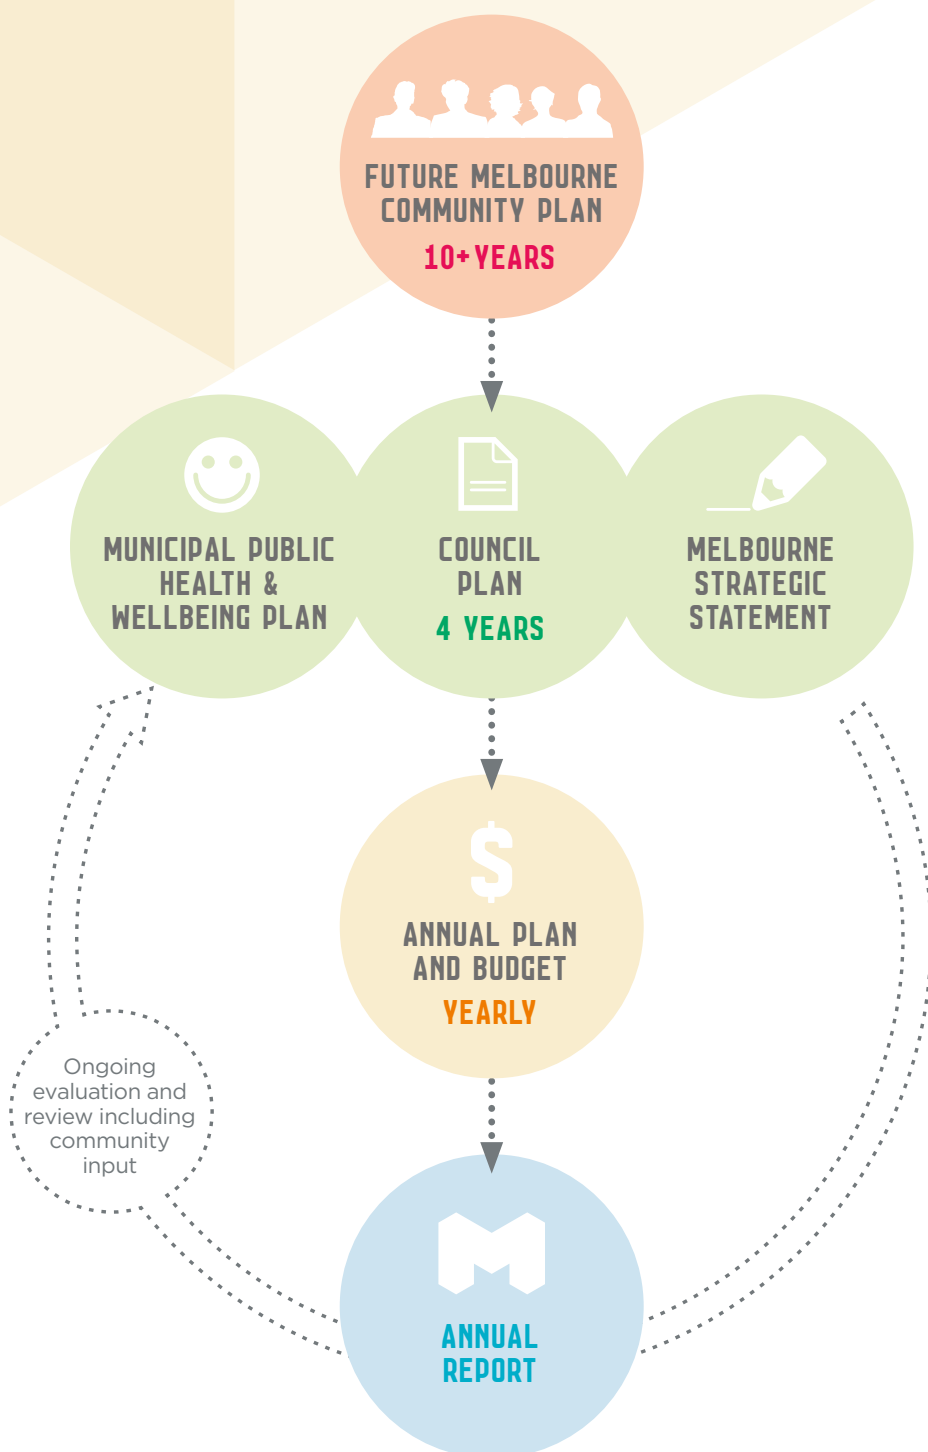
FUTURE MELBOURNE COMMUNITY PLAN
10+ YEARS

MUNICIPAL PUBLIC HEALTH & WELLBEING PLAN

COUNCIL PLAN
4 YEARS

MELBOURNE STRATEGIC STATEMENT

ANNUAL PLAN AND BUDGET
YEARLY

Ongoing evaluation and review including community input

ANNUAL REPORT